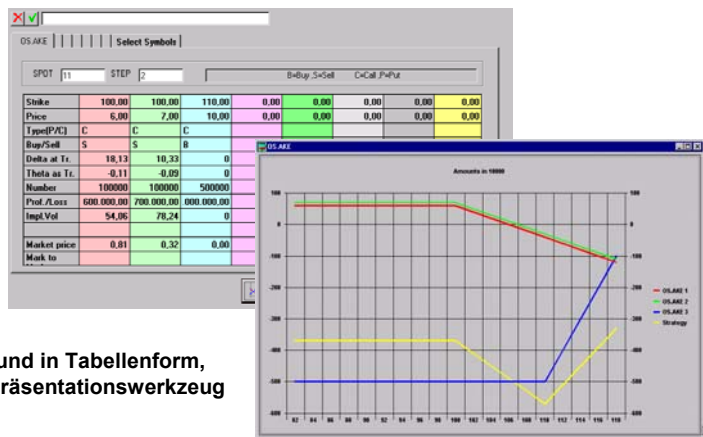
OS.AKE | | | | | | Select Symbols |

SPOT 11 STEP 2

B=Buy, S=Sell C=Call, P=Put

| Strike | 100,00 | 100,00 | 110,00 | 0,00 | 0,00 | 0,00 | 0,00 | 0,00 |
|---|---|---|---|---|---|---|---|---|
| Price | 6,00 | 7,00 | 10,00 | 0,00 | 0,00 | 0,00 | 0,00 | 0,00 |
| Type(P/C) | C | C | C | | | | | |
| Buy/Sell | S | S | B | | | | | |
| Delta at Tr. | 18,13 | 10,33 | 0 | | | | | |
| Theta as Tr. | -0,11 | -0,09 | 0 | | | | | |
| Number | 100000 | 100000 | 500000 | | | | | |
| Prof./Loss | 600.000,00 | 700.000,00 | 000.000,00 | | | | | |
| Impl.Vol | 54,06 | 78,24 | 0 | | | | | |
| | | | | | | | | |
| Market price | 0,81 | 0,32 | 0,00 | | | | | |
| Mark to | | | | | | | | |

OS.AKE

Amounts in 10000

100
0
-100
-200
-300
-400
-500
-600

92 94 96 98 90 92 94 96 98 100 102 104 106 108 110 112 114 116 118

OS.AKE 1
OS.AKE 2
OS.AKE 3
Strategy

und in Tabellenform,
räsentationswerkzeug